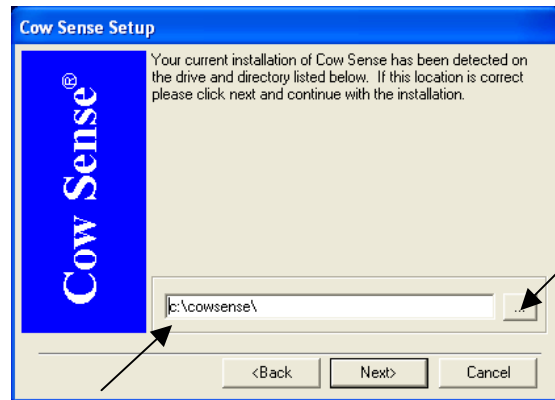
Cow Sense Setup

Cow Sense®

Your current installation of Cow Sense has been detected on the drive and directory listed below. If this location is correct please click next and continue with the installation.

c:\cowsense\

...

<Back

Next>

Cancel